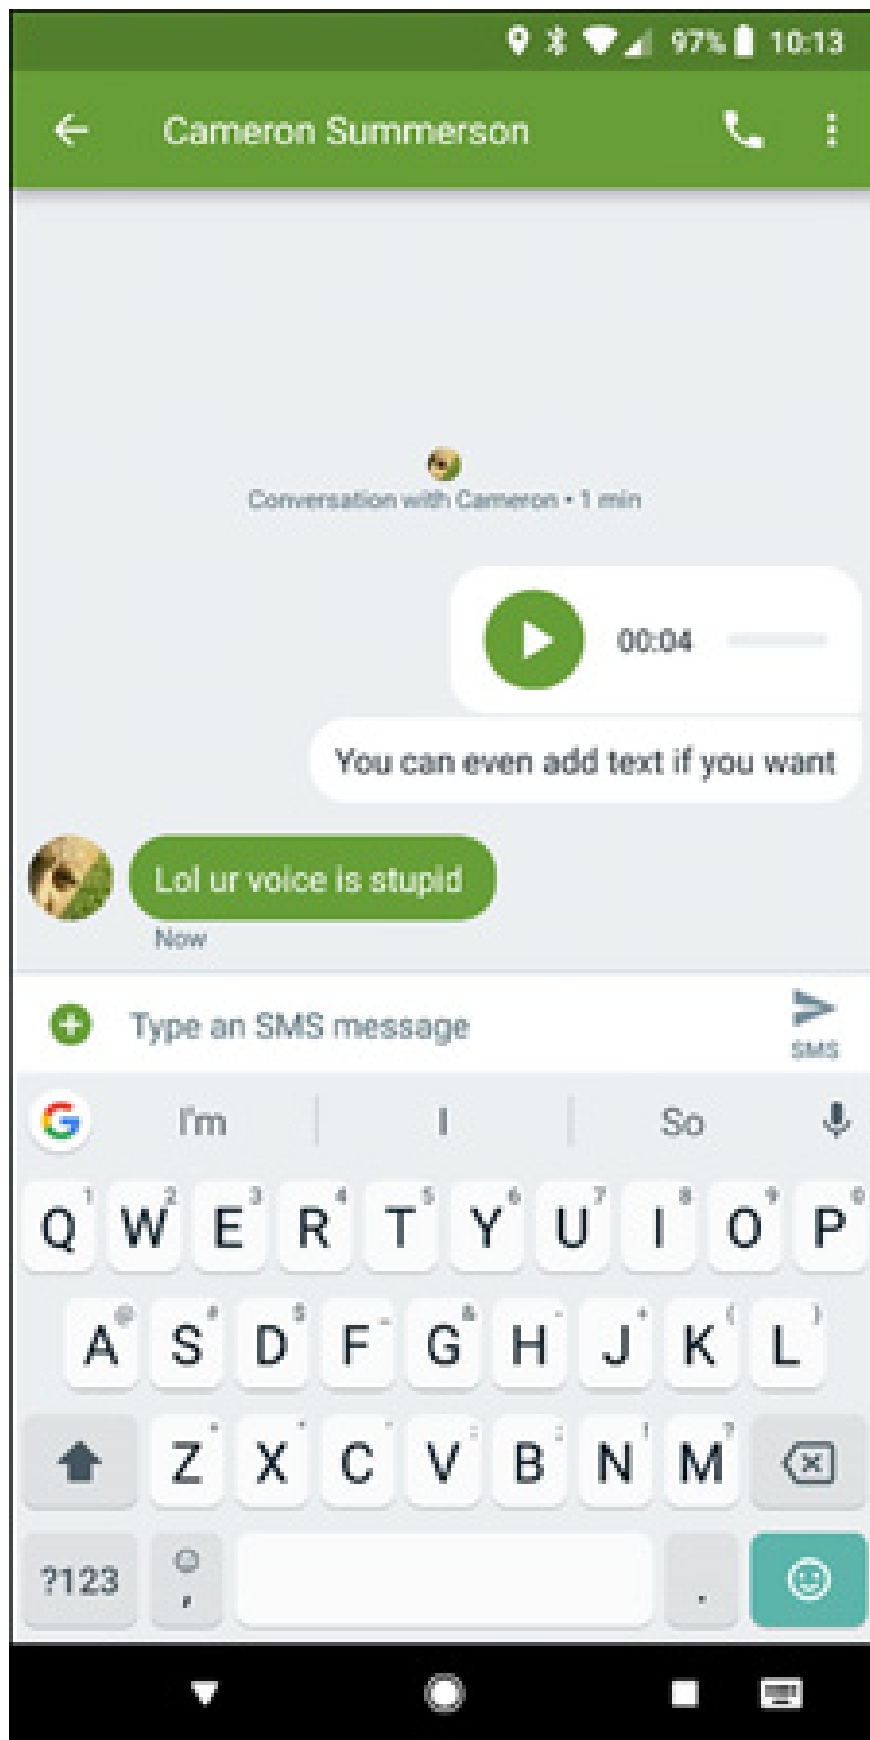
97% 10:13

Cameron Summerson

Conversation with Cameron • 1 min

00:04

You can even add text if you want

Lol ur voice is stupid

Now

Type an SMS message

SMS

I'm | I | So

Q W E R T Y U I O P

A S D F G H J K L

Z X C V B N M

?123 ,  .